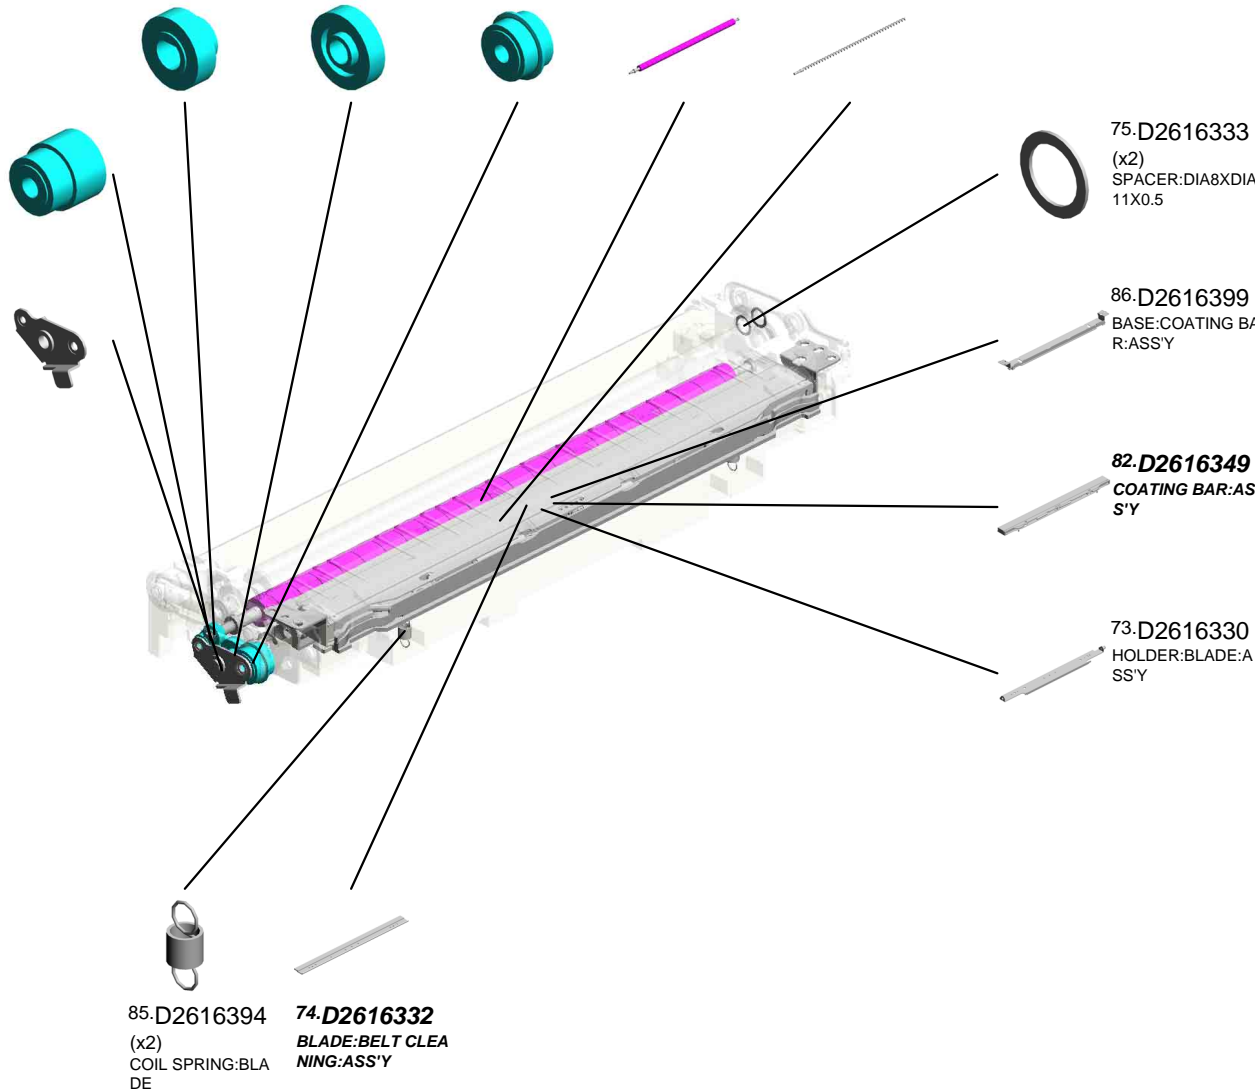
75.D2616333
(x2)
SPACER:DIA8XDIA
11X0.5

86.D2616399
BASE:COATING BA
R:ASS'Y

82.D2616349
COATING BAR:AS
S'Y

73.D2616330
HOLDER:BLADE:A
SS'Y

85.D2616394
(x2)
COIL SPRING:BLA
DE

74.D2616332
BLADE:BELT CLEA
NING:ASS'Y